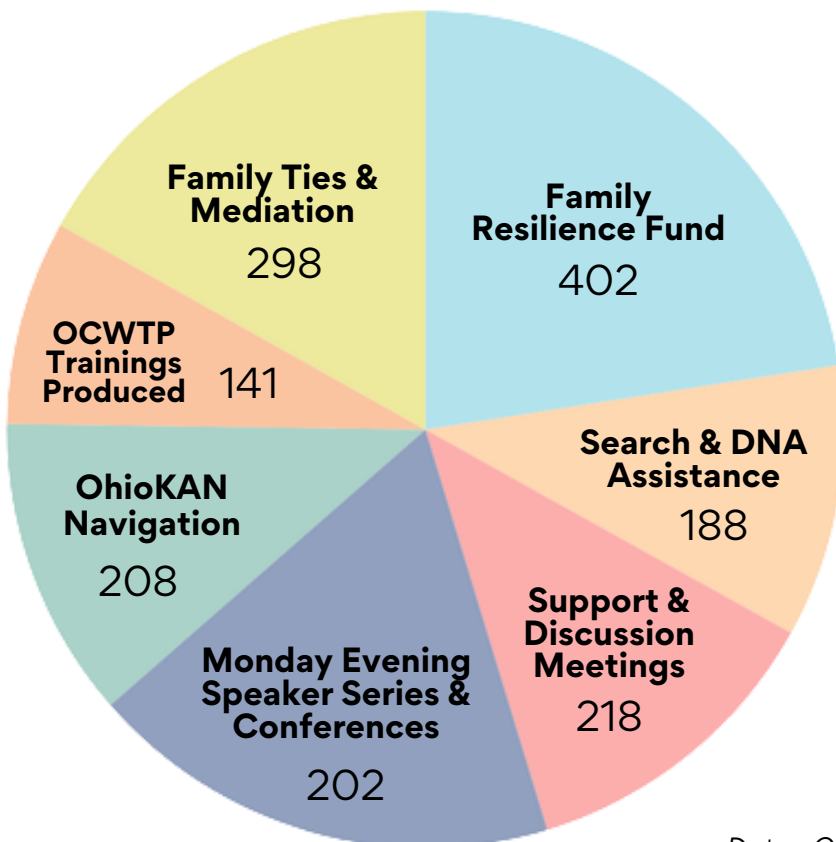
Family Ties & Mediation
298

Family Resilience Fund
402

OCWTP Trainings Produced
141

Search & DNA Assistance
188

OhioKAN Navigation
208

Support & Discussion Meetings
218

Monday Evening Speaker Series & Conferences
202

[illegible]